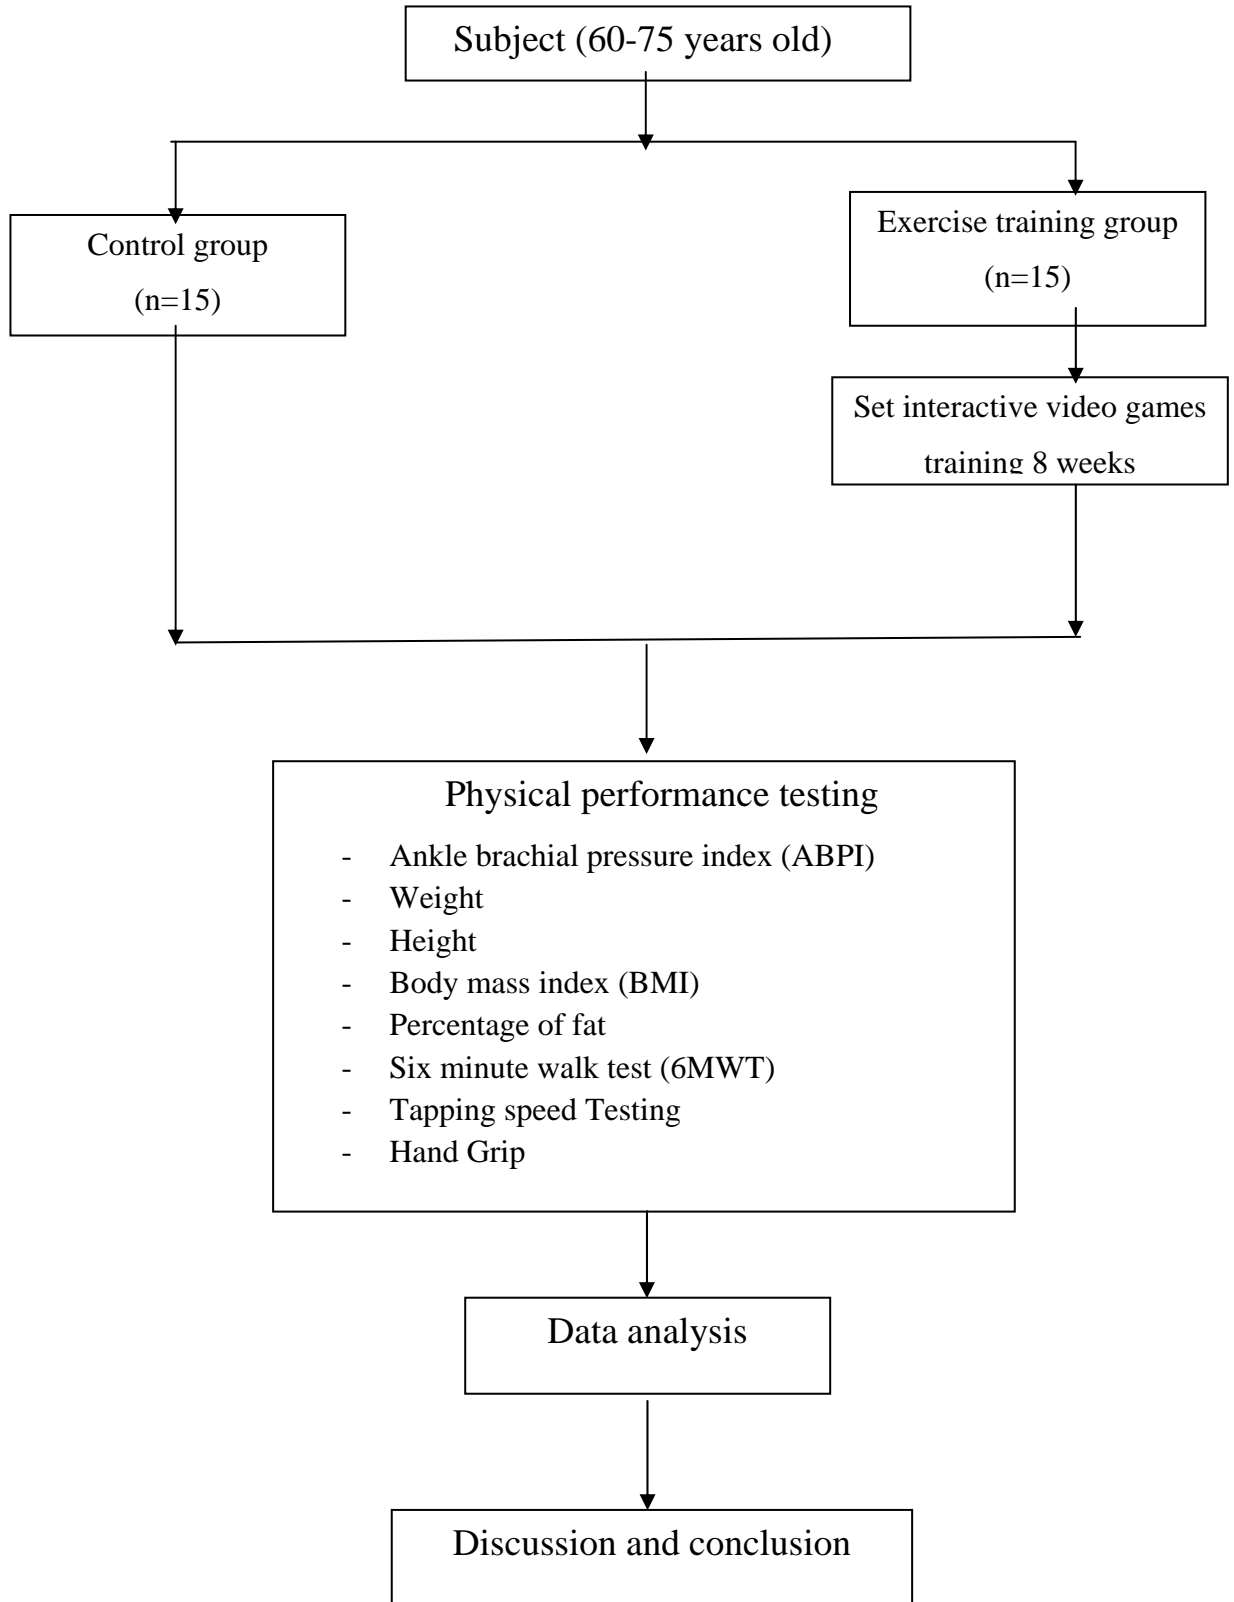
Subject (60-75 years old)

Control group
(n=15)

Exercise training group
(n=15)

Set interactive video games training 8 weeks

Physical performance testing

- Ankle brachial pressure index (ABPI)
- Weight
- Height
- Body mass index (BMI)
- Percentage of fat
- Six minute walk test (6MWT)
- Tapping speed Testing
- Hand Grip

Data analysis

Discussion and conclusion